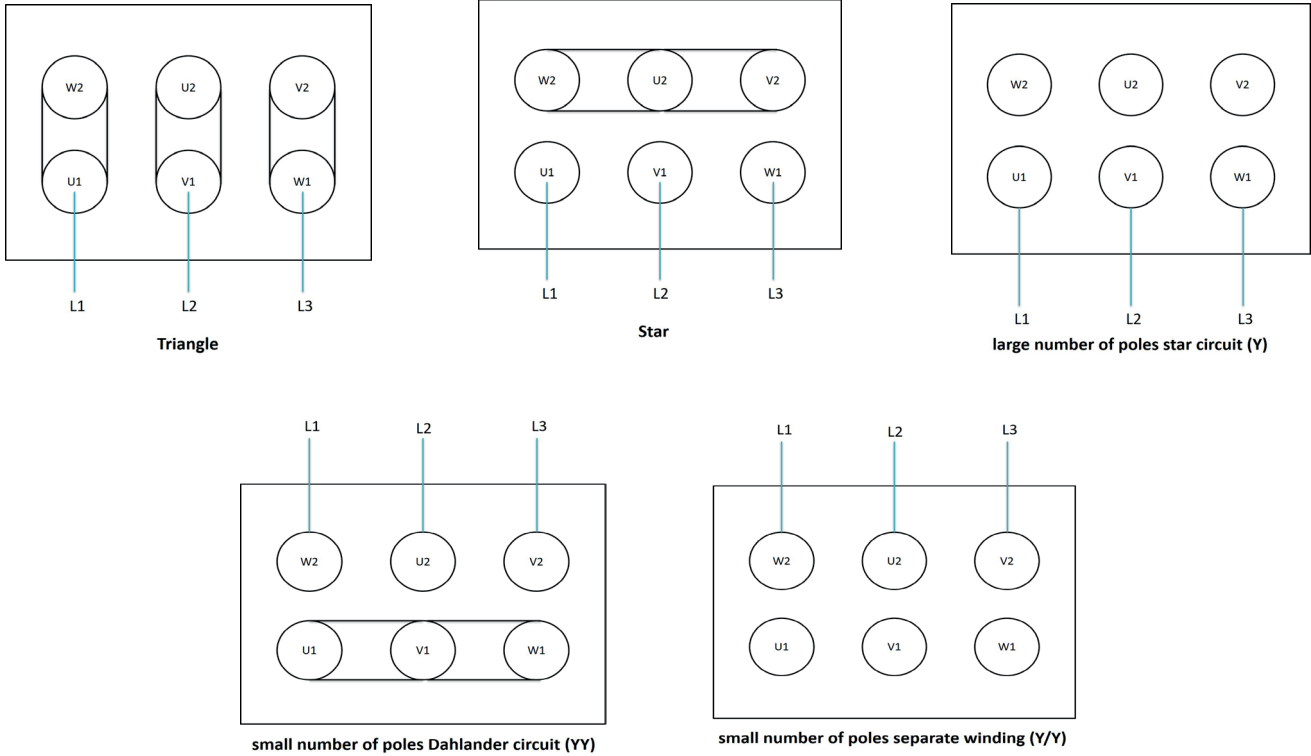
W2
U2
V2
U1
V1
W1
L1
L2
L3
Triangle

W2
U2
V2
U1
V1
W1
L1
L2
L3
Star

W2
U2
V2
U1
V1
W1
L1
L2
L3
large number of poles star circuit (Y)

L1
L2
L3
W2
U2
V2
U1
V1
W1
small number of poles Dahlander circuit (YY)

L1
L2
L3
W2
U2
V2
U1
V1
W1
small number of poles separate winding (Y/Y)